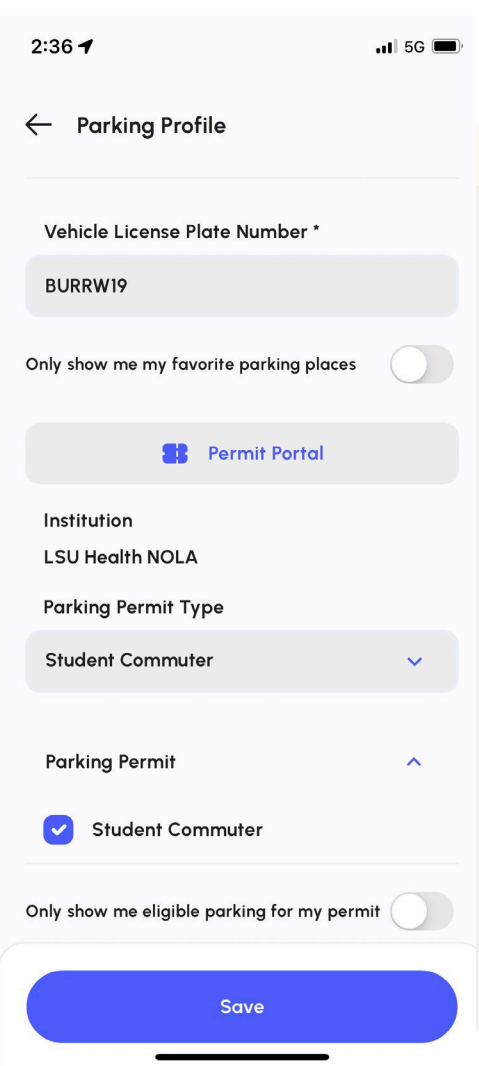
2:36

5G

Parking Profile

Vehicle License Plate Number *

BURRW19

Only show me my favorite parking places

Permit Portal

Institution

LSU Health NOLA

Parking Permit Type

Student Commuter

Parking Permit

Student Commuter

Only show me eligible parking for my permit

Save